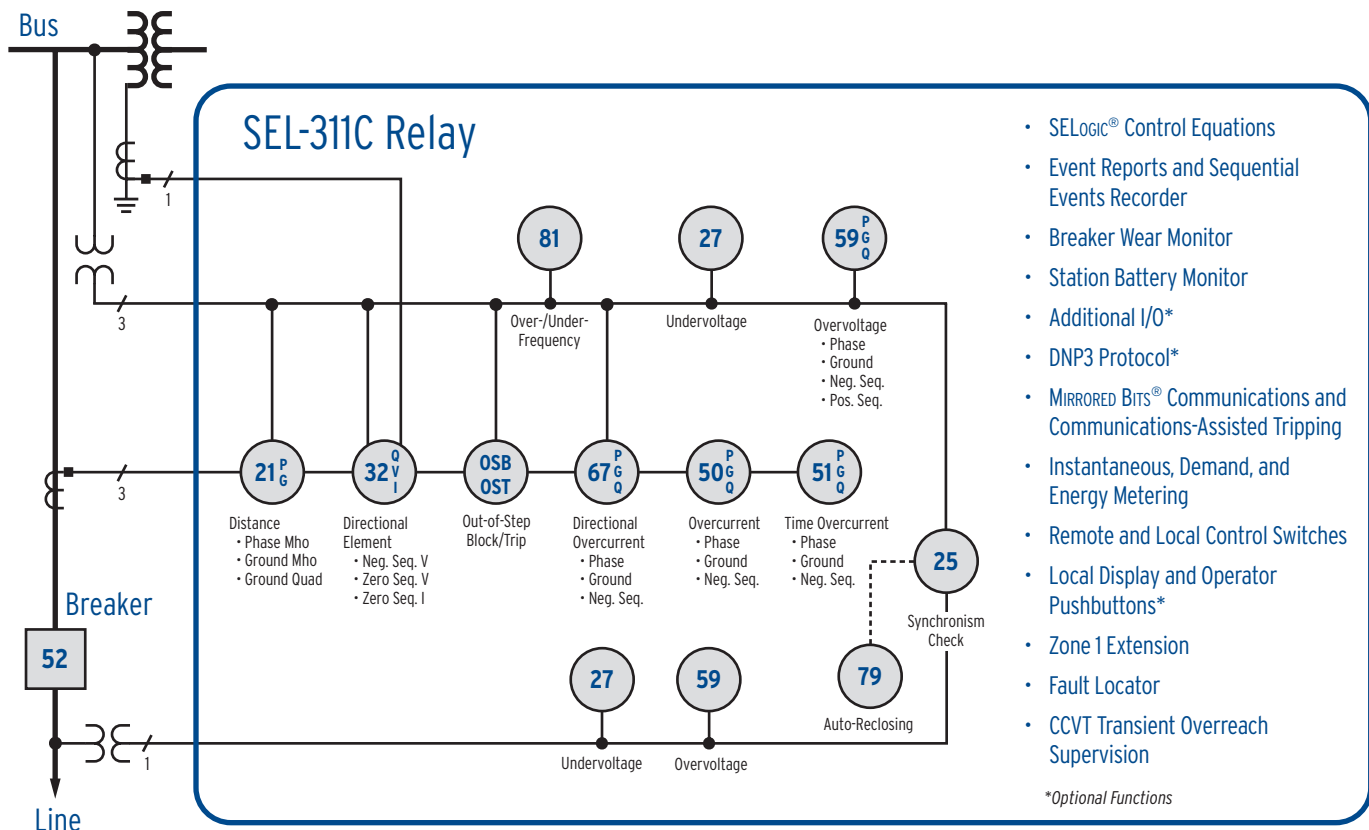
Bus

SEL-311C Relay

1

81

27

$59^{P}_{G}{}_{Q}$

3

Over-/Under-Frequency

Undervoltage

Overvoltage
• Phase
• Ground
• Neg. Seq.
• Pos. Seq.

$21^{P}_{G}$

$32^{Q}_{V}{}_{I}$

OSB OST

$67^{P}_{G}{}_{Q}$

$50^{P}_{G}{}_{Q}$

$51^{P}_{G}{}_{Q}$

3

Distance
• Phase Mho
• Ground Mho
• Ground Quad

Directional Element
• Neg. Seq. V
• Zero Seq. V
• Zero Seq. I

Out-of-Step Block/Trip

Directional Overcurrent
• Phase
• Ground
• Neg. Seq.

Overcurrent
• Phase
• Ground
• Neg. Seq.

Time Overcurrent
• Phase
• Ground
• Neg. Seq.

25

Synchronism Check

Breaker

52

27

59

79

Auto-Reclosing

1

Undervoltage

Overvoltage

Line

• SELOGIC® Control Equations
• Event Reports and Sequential Events Recorder
• Breaker Wear Monitor
• Station Battery Monitor
• Additional I/O*
• DNP3 Protocol*
• MIRRORED BITS® Communications and Communications-Assisted Tripping
• Instantaneous, Demand, and Energy Metering
• Remote and Local Control Switches
• Local Display and Operator Pushbuttons*
• Zone 1 Extension
• Fault Locator
• CCVT Transient Overreach Supervision

*Optional Functions